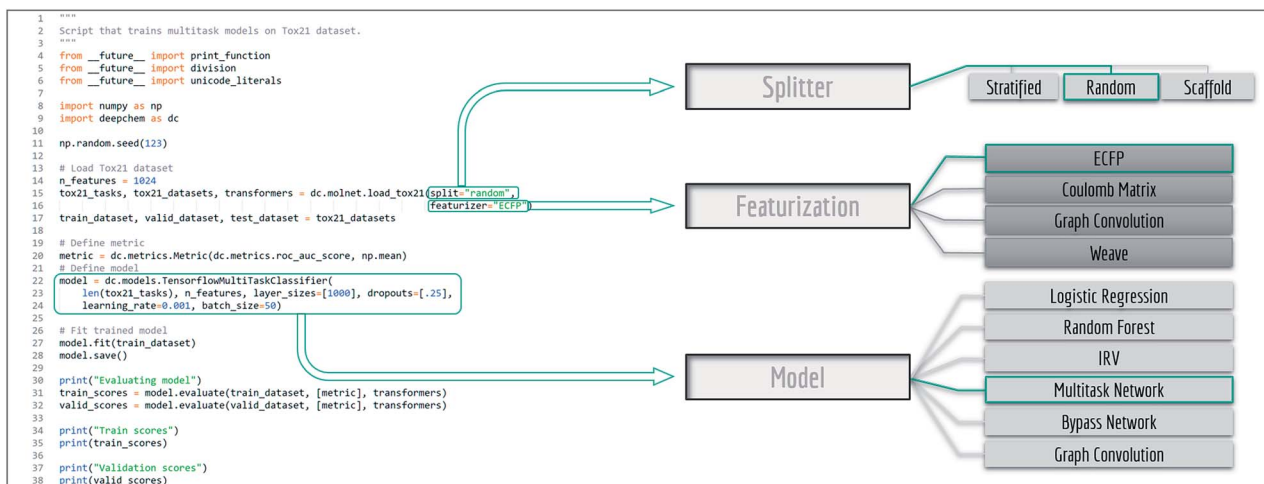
1 """
2 Script that trains multitask models on Tox21 dataset.
3 """
4 from __future__ import print_function
5 from __future__ import division
6 from __future__ import unicode_literals
7
8 import numpy as np
9 import deepchem as dc
10
11 np.random.seed(123)
12
13 # Load Tox21 dataset
14 n_features = 1024
15 tox21_tasks, tox21_datasets, transformers = dc.molnet.load_tox21(split="random",
16 featurizer="ECFP")
17 train_dataset, valid_dataset, test_dataset = tox21_datasets
18
19 # Define metric
20 metric = dc.metrics.Metric(dc.metrics.roc_auc_score, np.mean)
21 # Define model
22 model = dc.models.TensorflowMultiTaskClassifier(
23 len(tox21_tasks), n_features, layer_sizes=[1000], dropouts=[.25],
24 learning_rate=0.001, batch_size=50)
25
26 # Fit trained model
27 model.fit(train_dataset)
28 model.save()
29
30 print("Evaluating model")
31 train_scores = model.evaluate(train_dataset, [metric], transformers)
32 valid_scores = model.evaluate(valid_dataset, [metric], transformers)
33
34 print("Train scores")
35 print(train_scores)
36
37 print("Validation scores")
38 print(valid_scores)

Splitter

Stratified
Random
Scaffold

Featurization

ECFP
Coulomb Matrix
Graph Convolution
Weave

Model

Logistic Regression
Random Forest
IRV
Multitask Network
Bypass Network
Graph Convolution